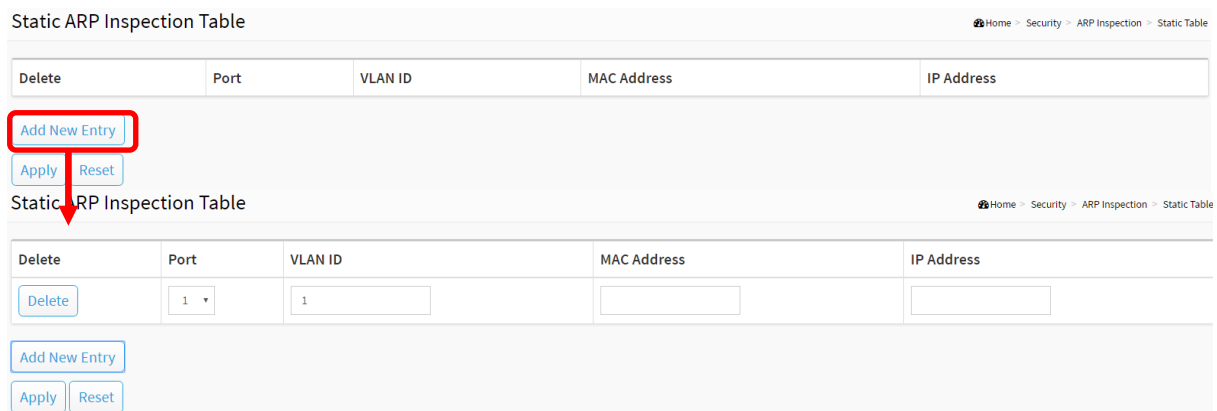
Static ARP Inspection Table

Home > Security > ARP Inspection > Static Table

| Delete | Port | VLAN ID | MAC Address | IP Address |
|---|---|---|---|---|

Add New Entry

Apply Reset

Static ARP Inspection Table

Home > Security > ARP Inspection > Static Table

| Delete | Port | VLAN ID | MAC Address | IP Address |
|---|---|---|---|---|
| Delete | 1 | 1 | | |

Add New Entry

Apply Reset